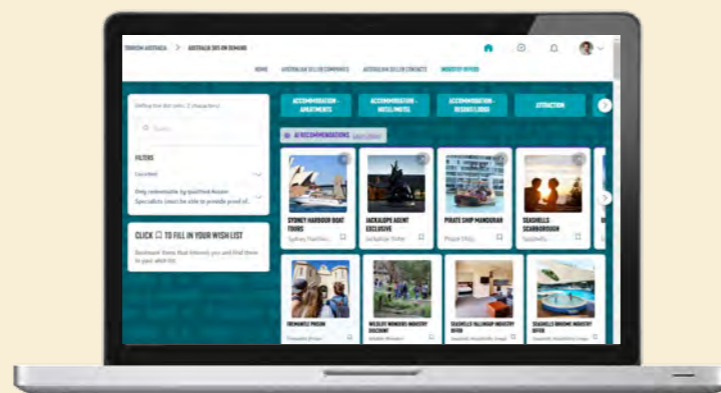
TOURISM AUSTRALIA > AUSTRALIA SPECIALIST ON DEMAND

HOME AUSTRALIAN SELLER COMPANIES AUSTRALIAN SELLER CONTACTS INDUSTRY OFFERS

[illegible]

Search

FILTERS

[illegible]

Only redeemable by Qualified Aussie Specialists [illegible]

CLICK ☐ TO FILL IN YOUR WISH LIST

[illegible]

ACCOMMODATION - APARTMENTS

ACCOMMODATION - HOTEL/MOTEL

ACCOMMODATION - RESORT/LODGE

ATTRACTION

ALL RECOMMENDATIONS

SYDNEY HARBOUR BOAT TOURS

JACKALOPE AGENT EXCLUSIVE

PIRATE SHIP MANDURAH

SEASHELLS SCARBOROUGH

FREMANTLE PRISON

WILDLIFE WONDERS INDUSTRY DISCOUNT

SEASHELLS HILLARYS INDUSTRY OFFER

SEASHELLS BROOME INDUSTRY OFFER